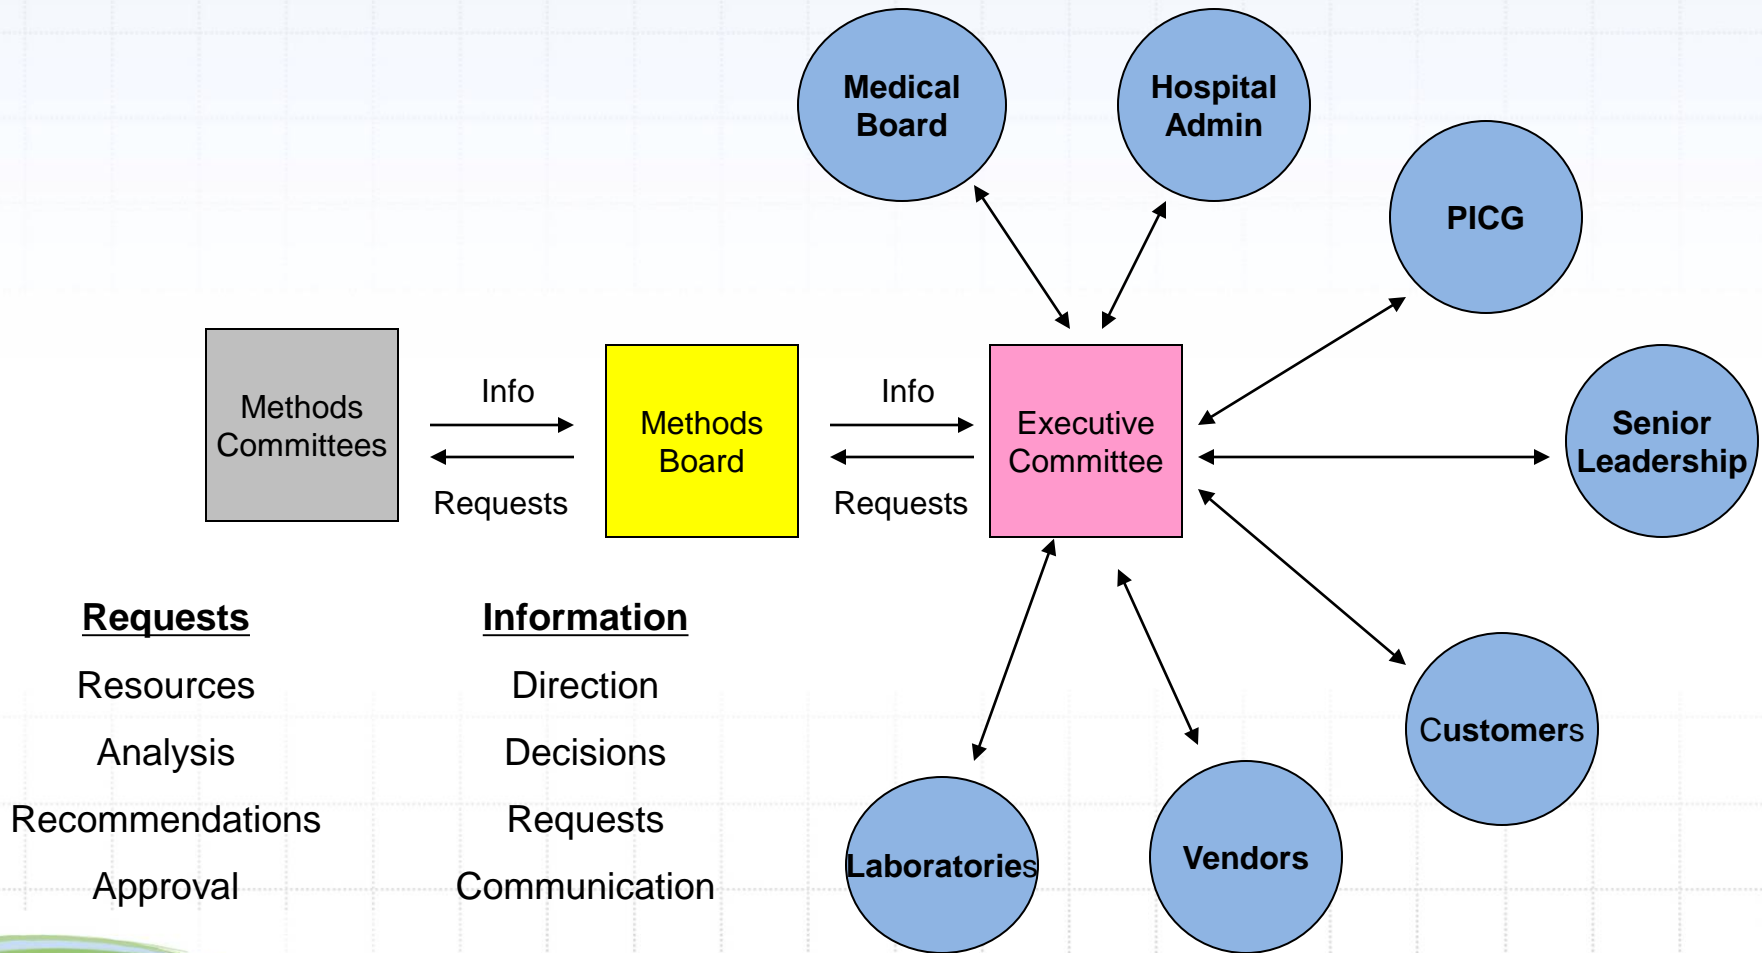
Medical Board

Hospital Admin

PICG

Methods Committees

Info

Requests

Methods Board

Info

Requests

Executive Committee

Senior Leadership

Customers

Vendors

Laboratories

| Requests | Information |
|---|---|
| Resources | Direction |
| Analysis | Decisions |
| Recommendations | Requests |
| Approval | Communication |